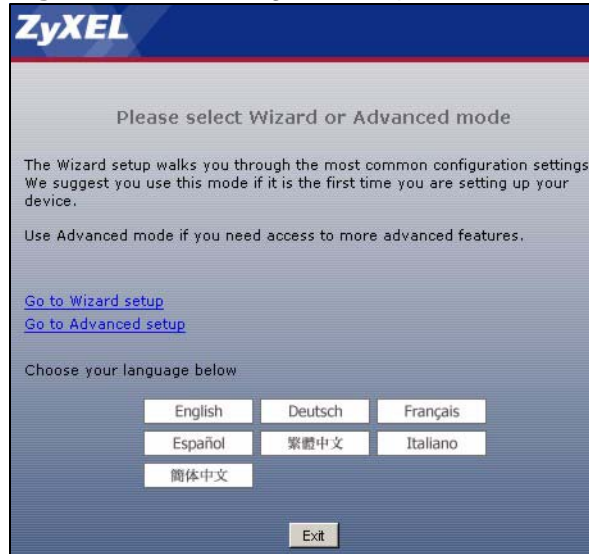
ZyXEL

Please select Wizard or Advanced mode

The Wizard setup walks you through the most common configuration settings We suggest you use this mode if it is the first time you are setting up your device.

Use Advanced mode if you need access to more advanced features.

Go to Wizard setup
Go to Advanced setup

Choose your language below

English
Deutsch
Français
Español
繁體中文
Italiano
簡体中文

Exit